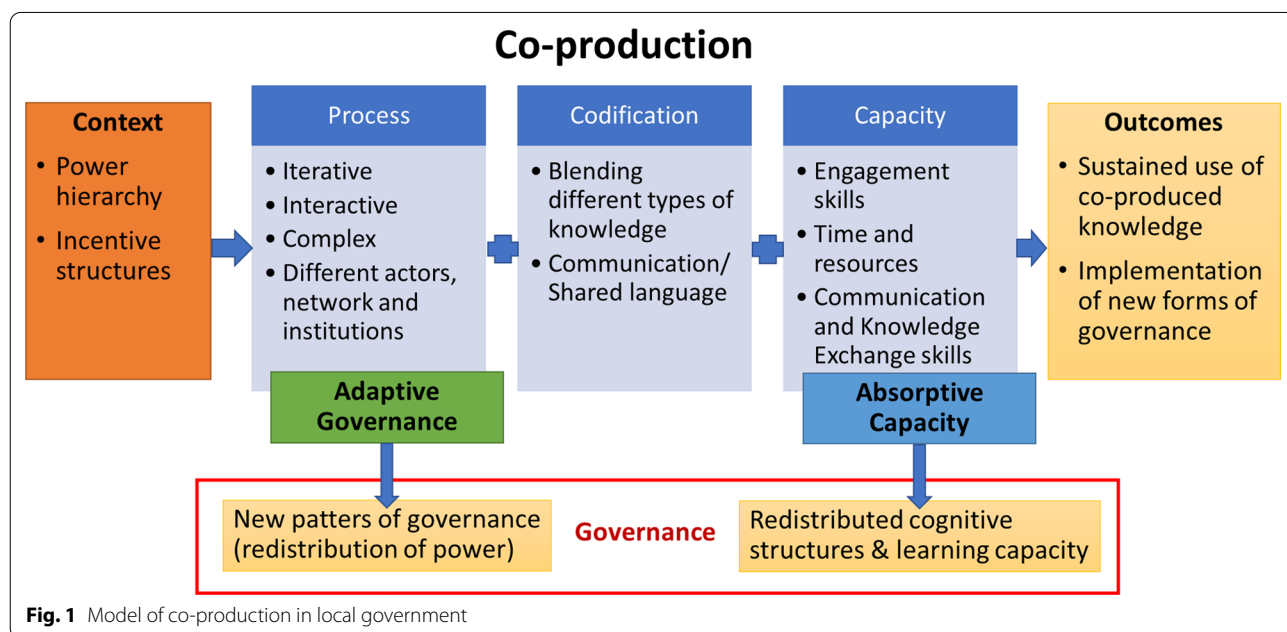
Co-production

Context
• Power hierarchy
• Incentive structures

Process
• Iterative
• Interactive
• Complex
• Different actors, network and institutions

Codification
• Blending different types of knowledge
• Communication/ Shared language

Capacity
• Engagement skills
• Time and resources
• Communication and Knowledge Exchange skills

Outcomes
• Sustained use of co-produced knowledge
• Implementation of new forms of governance

Adaptive Governance

Absorptive Capacity

New patters of governance (redistribution of power)

Governance

Redistributed cognitive structures & learning capacity

Fig. 1 Model of co-production in local government